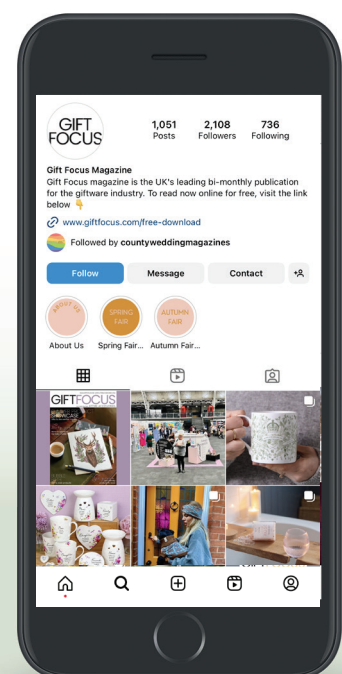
GIFT FOCUS

1,051 Posts

2,108 Followers

736 Following

Gift Focus Magazine

Gift Focus magazine is the UK's leading bi-monthly publication for the giftware industry. To read now online for free, visit the link below 👇

www.giftfocus.com/free-download

Followed by countyweddingmagazines

Follow

Message

Contact

ABOUT US

About Us

SPRING FAIR

Spring Fair...

AUTUMN FAIR

Autumn Fair...

GIFT FOCUS